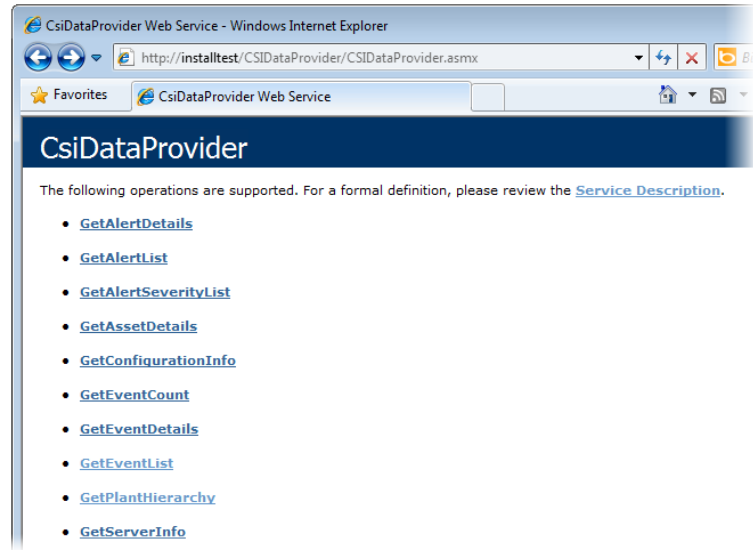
CsiDataProvider Web Service - Windows Internet Explorer

http://installtest/CSIDataProvider/CSIDataProvider.asmx

Favorites

CsiDataProvider Web Service

CsiDataProvider

The following operations are supported. For a formal definition, please review the Service Description.

- GetAlertDetails
- GetAlertList
- GetAlertSeverityList
- GetAssetDetails
- GetConfigurationInfo
- GetEventCount
- GetEventDetails
- GetEventList
- GetPlantHierarchy
- GetServerInfo